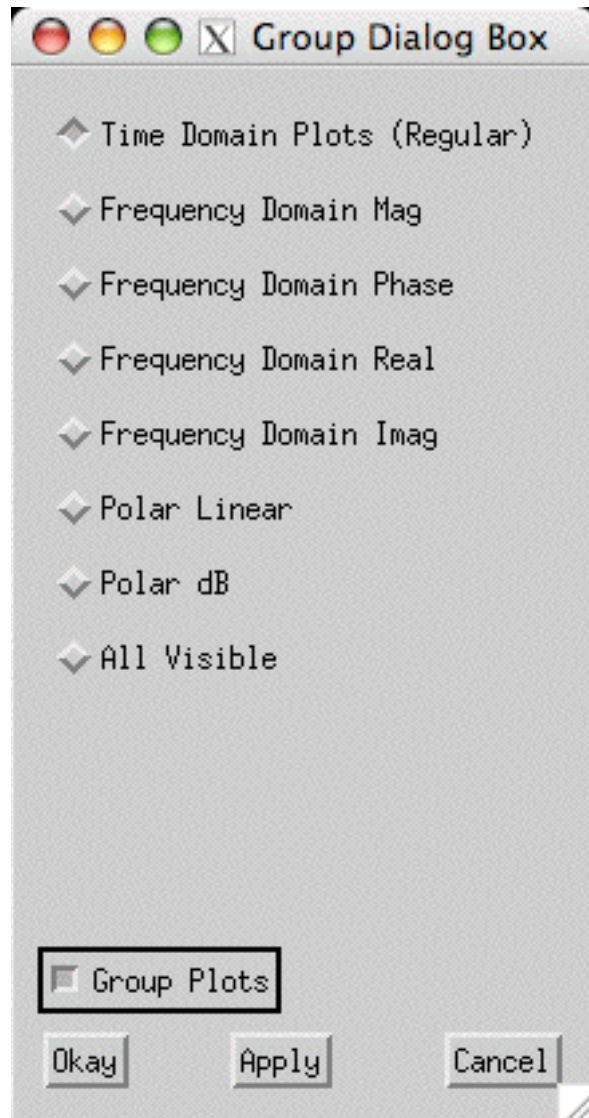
X Group Dialog Box

Time Domain Plots (Regular)

Frequency Domain Mag

Frequency Domain Phase

Frequency Domain Real

Frequency Domain Imag

Polar Linear

Polar dB

All Visible

Group Plots

Okay Apply Cancel